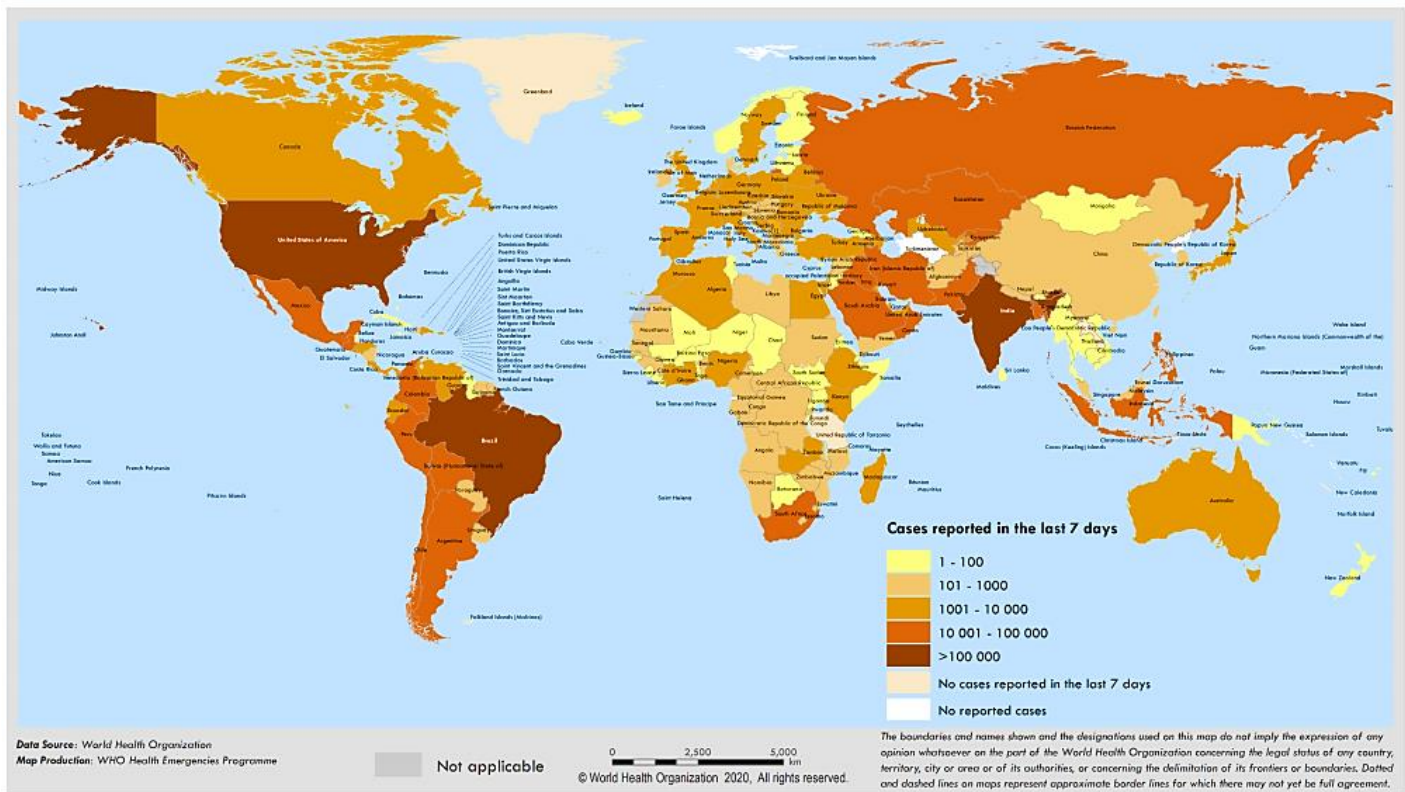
Svalbard and Jan Mayen Islands

Greenland

Iceland

Faroe Islands

Russian Federation

Canada

United States of America

Saint Pierre and Miquelon

Bermuda

Bahamas

Cuba

Cayman Islands

Haiti

Jamaica

Mexico

Belize

Honduras

Guatemala

El Salvador

Nicaragua

Costa Rica

Panama

Aruba

Curacao

Turks and Caicos Islands
Dominican Republic
Puerto Rico
United States Virgin Islands
British Virgin Islands
Anguilla
Saint Martin
Sint Maarten
Saint Barthelemy
Bonaire, Sint Eustatius and Saba
Saint Kitts and Nevis
Antigua and Barbuda
Montserrat
Guadeloupe
Dominica
Martinique
Saint Lucia
Barbados
Saint Vincent and the Grenadines
Grenada
Trinidad and Tobago
French Guiana

Venezuela (Bolivarian Republic of)

Colombia

Ecuador

Peru

Brazil

Bolivia (Plurinational State of)

Chile

Argentina

Uruguay

Falkland Islands (Malvinas)

Midway Islands

Johnston Atoll

Tokelau
Wallis and Futuna
Samoa
American Samoa
Niue
Tonga

Cook Islands

French Polynesia

Pitcairn Islands

Cabo Verde

Western Sahara

Mauritania

Senegal

Gambia

Guinea-Bissau

Sierra Leone

Mali

Niger

Chad

Sudan

Nigeria

Ghana

Cameroon

Central African Republic

South Sudan

Ethiopia

Somalia

Kenya

Congo

Gabon

Equatorial Guinea

Sao Tome and Principe

Democratic Republic of the Congo

United Republic of Tanzania

Angola

Zambia

Malawi

Namibia

Botswana

Zimbabwe

Mozambique

Madagascar

South Africa

Eswatini

Lesotho

Comoros

Mayotte

Reunion

Mauritius

Seychelles

Saint Helena

Morocco

Algeria

Libya

Egypt

Tunisia

Malta

Portugal

Spain

France

The United Kingdom

Ireland

Germany

Poland

Belarus

Ukraine

Latvia

Lithuania

Estonia

Finland

Norway

Sweden

Denmark

Netherlands

Belgium

Luxembourg

Italy

Greece

Turkey

Cyprus

Syrian Arab Republic

Israel

Jordan

Iraq

Iran (Islamic Republic of)

Saudi Arabia

Kuwait

Qatar

Bahrain

United Arab Emirates

Oman

Yemen

Djibouti

Eritrea

Kazakhstan

Uzbekistan

Turkmenistan

Kyrgyzstan

Tajikistan

Afghanistan

Pakistan

India

Nepal

Bhutan

Bangladesh

Sri Lanka

Maldives

Mongolia

China

Democratic People's Republic of Korea

Republic of Korea

Japan

Myanmar

Lao People's Democratic Republic

Thailand

Viet Nam

Cambodia

Philippines

Malaysia

Brunei Darussalam

Singapore

Indonesia

Timor-Leste

Papua New Guinea

Christmas Island

Cocos (Keeling) Islands

Australia

New Zealand

Palau

Guam

Northern Mariana Islands (Commonwealth of the)

Micronesia (Federated States of)

Wake Island

Marshall Islands

Nauru

Kiribati

Solomon Islands

Tuvalu

Vanuatu

Fiji

New Caledonia

Norfolk Island

Cases reported in the last 7 days

1 - 100

101 - 1000

1001 - 10 000

10 001 - 100 000

>100 000

No cases reported in the last 7 days

No reported cases

Data Source: World Health Organization
Map Production: WHO Health Emergencies Programme

Not applicable

0 2,500 5,000 km

© World Health Organization 2020, All rights reserved.

The boundaries and names shown and the designations used on this map do not imply the expression of any opinion whatsoever on the part of the World Health Organization concerning the legal status of any country, territory, city or area or of its authorities, or concerning the delimitation of its frontiers or boundaries. Dotted and dashed lines on maps represent approximate border lines for which there may not yet be full agreement.